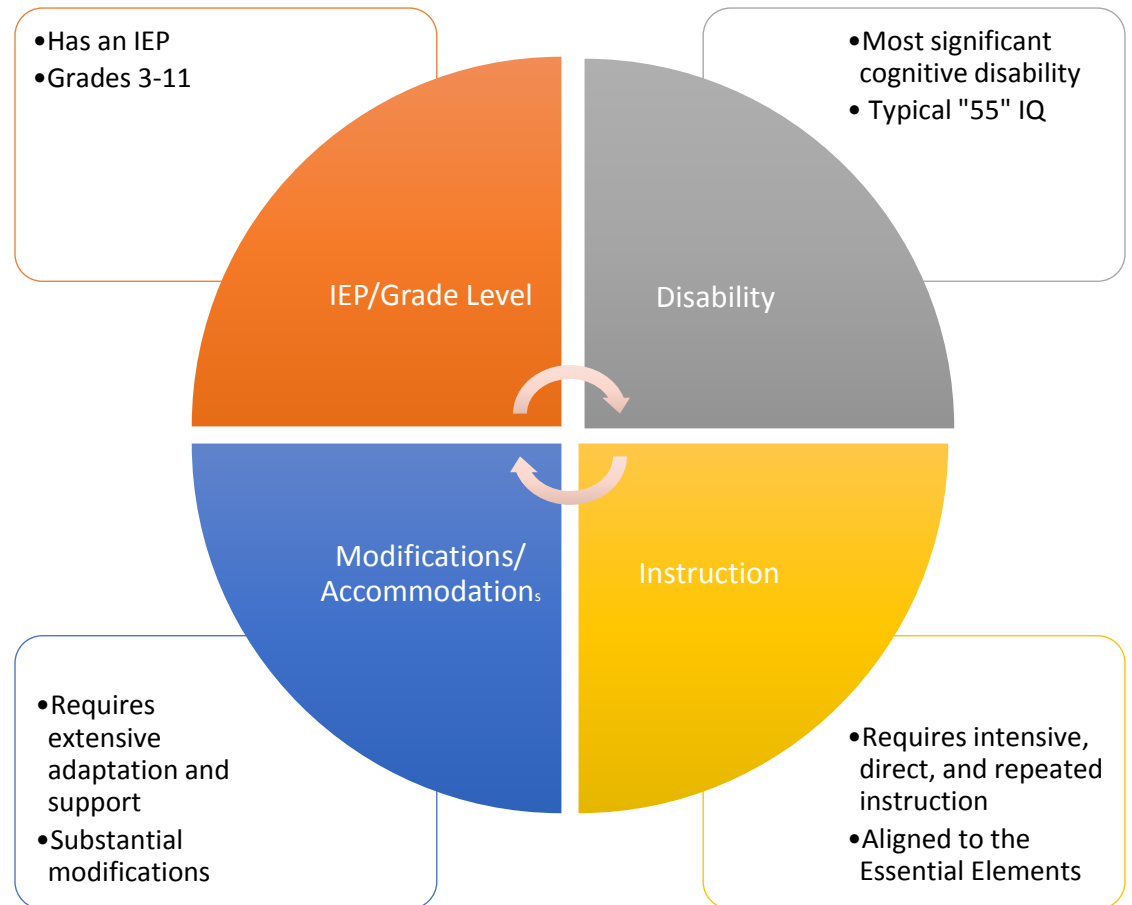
•Has an IEP
•Grades 3-11

•Most significant cognitive disability
• Typical "55" IQ

IEP/Grade Level

Disability

Modifications/ Accommodations

Instruction

•Requires extensive adaptation and support
•Substantial modifications

•Requires intensive, direct, and repeated instruction
•Aligned to the Essential Elements